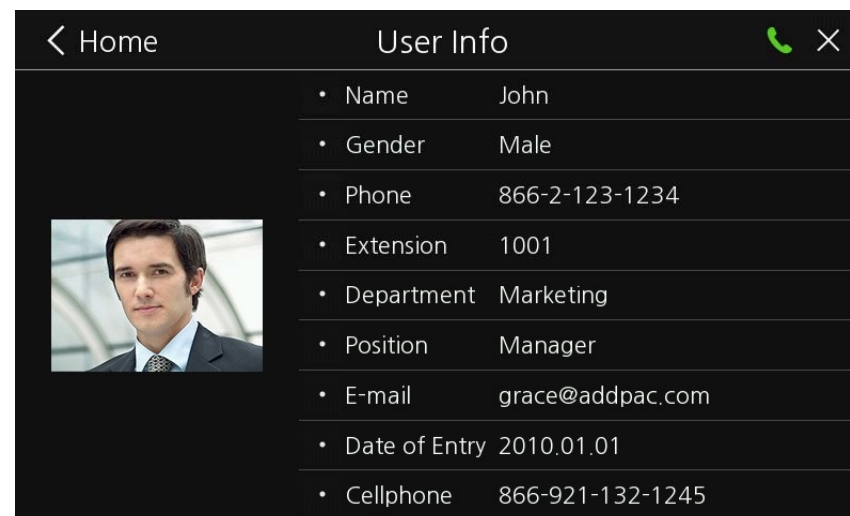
< Home

User Info

×

| | |
|---|---|
| • Name | John |
| • Gender | Male |
| • Phone | 866-2-123-1234 |
| • Extension | 1001 |
| • Department | Marketing |
| • Position | Manager |
| • E-mail | grace@addpac.com |
| • Date of Entry | 2010.01.01 |
| • Cellphone | 866-921-132-1245 |